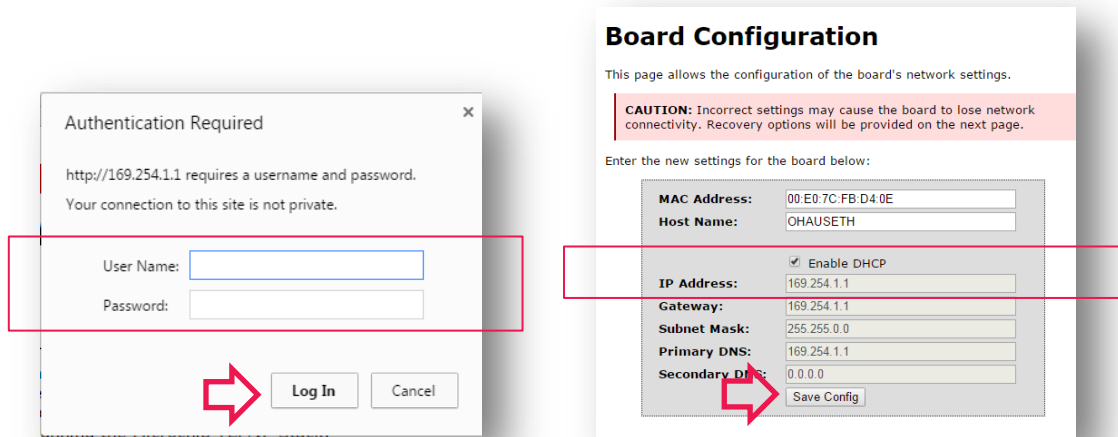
Authentication Required

×

http://169.254.1.1 requires a username and password.

Your connection to this site is not private.

User Name:

Password:

Log In

Cancel

Board Configuration

This page allows the configuration of the board's network settings.

**CAUTION:** Incorrect settings may cause the board to lose network connectivity. Recovery options will be provided on the next page.

Enter the new settings for the board below:

| | |
|---|---|
| MAC Address: | 00:E0:7C:FB:D4:0E |
| Host Name: | OHAUSETH |
| | Enable DHCP |
| IP Address: | 169.254.1.1 |
| Gateway: | 169.254.1.1 |
| Subnet Mask: | 255.255.0.0 |
| Primary DNS: | 169.254.1.1 |
| Secondary DNS: | 0.0.0.0 |

Save Config